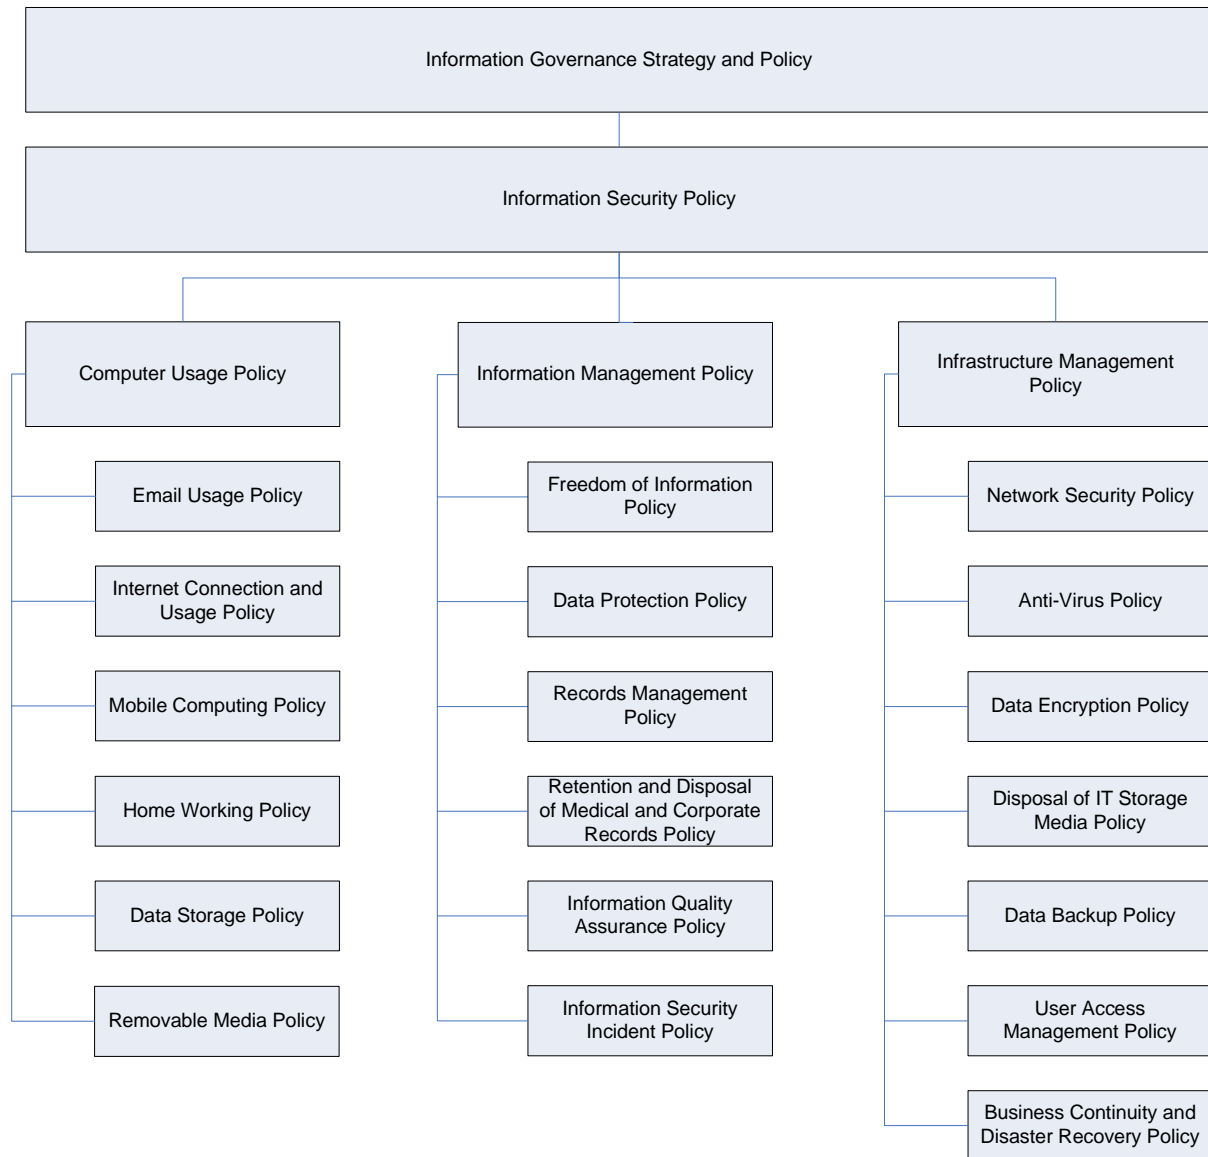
Information Governance Strategy and Policy

Information Security Policy

Computer Usage Policy

Email Usage Policy

Internet Connection and Usage Policy

Mobile Computing Policy

Home Working Policy

Data Storage Policy

Removable Media Policy

Information Management Policy

Freedom of Information Policy

Data Protection Policy

Records Management Policy

Retention and Disposal of Medical and Corporate Records Policy

Information Quality Assurance Policy

Information Security Incident Policy

Infrastructure Management Policy

Network Security Policy

Anti-Virus Policy

Data Encryption Policy

Disposal of IT Storage Media Policy

Data Backup Policy

User Access Management Policy

Business Continuity and Disaster Recovery Policy